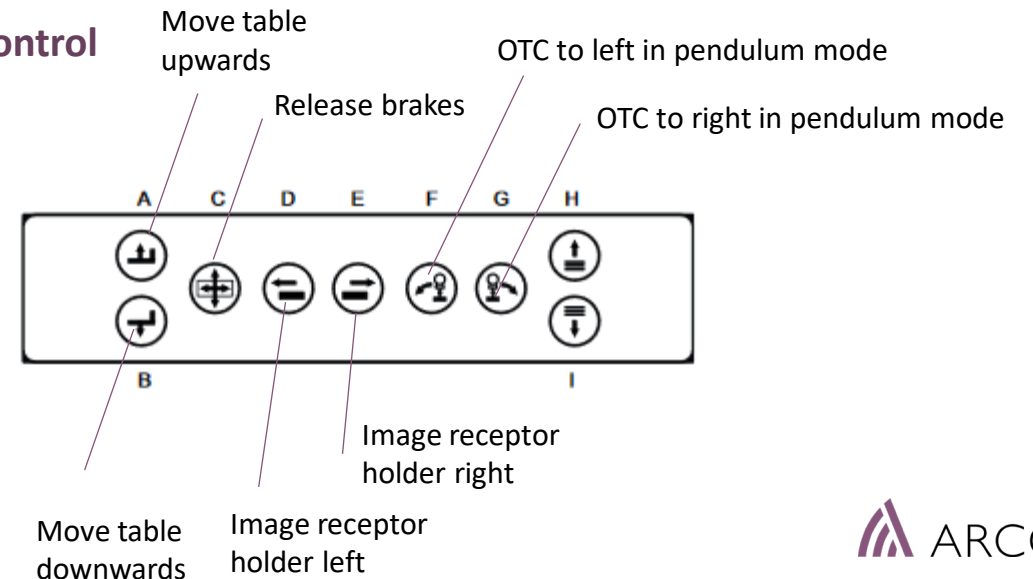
ontrol

Move table upwards

OTC to left in pendulum mode

Release brakes

OTC to right in pendulum mode

A C D E F G H

B I

Image receptor holder right

Move table downwards

Image receptor holder left

ARC